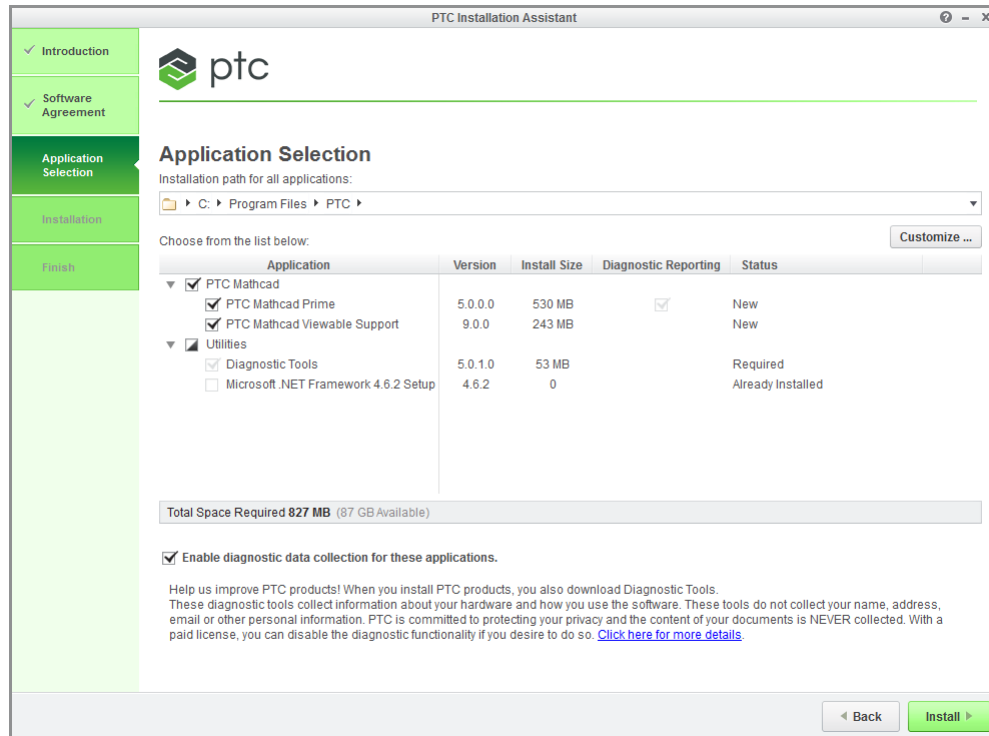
PTC Installation Assistant

? – X

Introduction

Software Agreement

Application Selection

Installation

Finish

ptc

Application Selection

Installation path for all applications:

C: ▸ Program Files ▸ PTC ▸

Choose from the list below:

Customize ...

| Application | Version | Install Size | Diagnostic Reporting | Status |
|---|---|---|---|---|
| PTC Mathcad | | | | |
| PTC Mathcad Prime | 5.0.0.0 | 530 MB | | New |
| PTC Mathcad Viewable Support | 9.0.0 | 243 MB | | New |
| Utilities | | | | |
| Diagnostic Tools | 5.0.1.0 | 53 MB | | Required |
| Microsoft .NET Framework 4.6.2 Setup | 4.6.2 | 0 | | Already Installed |

Total Space Required 827 MB (87 GB Available)

Enable diagnostic data collection for these applications.

Help us improve PTC products! When you install PTC products, you also download Diagnostic Tools.
These diagnostic tools collect information about your hardware and how you use the software. These tools do not collect your name, address, email or other personal information. PTC is committed to protecting your privacy and the content of your documents is NEVER collected. With a paid license, you can disable the diagnostic functionality if you desire to do so. Click here for more details.

◂ Back

Install ▸